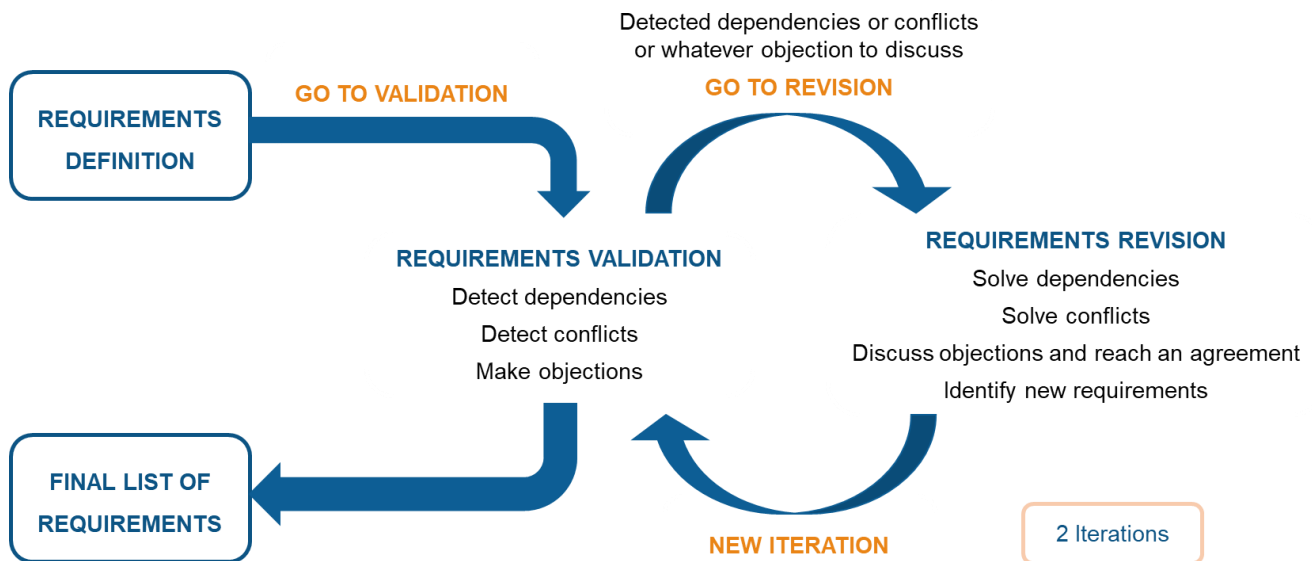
REQUIREMENTS DEFINITION

GO TO VALIDATION

Detected dependencies or conflicts or whatever objection to discuss

GO TO REVISION

REQUIREMENTS VALIDATION
Detect dependencies
Detect conflicts
Make objections

REQUIREMENTS REVISION
Solve dependencies
Solve conflicts
Discuss objections and reach an agreement
Identify new requirements

FINAL LIST OF REQUIREMENTS

NEW ITERATION

2 Iterations